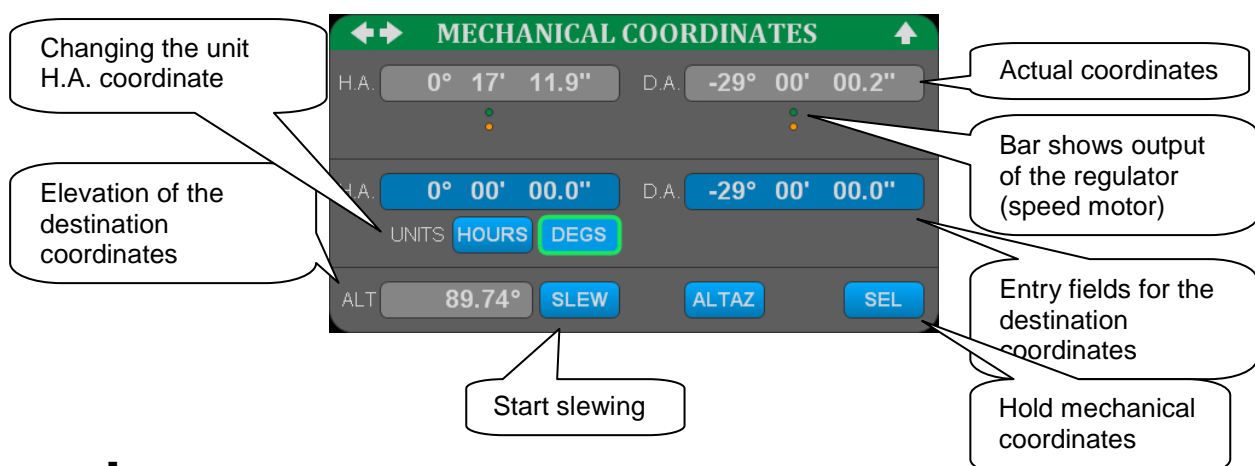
MECHANICAL COORDINATES

Changing the unit H.A. coordinate

H.A. 0° 17' 11.9''

D.A. -29° 00' 00.2''

Actual coordinates

Bar shows output of the regulator (speed motor)

Elevation of the destination coordinates

H.A. 0° 00' 00.0''

D.A. -29° 00' 00.0''

UNITS HOURS DEGS

ALT 89.74° SLEW

ALTAZ

SEL

Entry fields for the destination coordinates

Start slewing

Hold mechanical coordinates